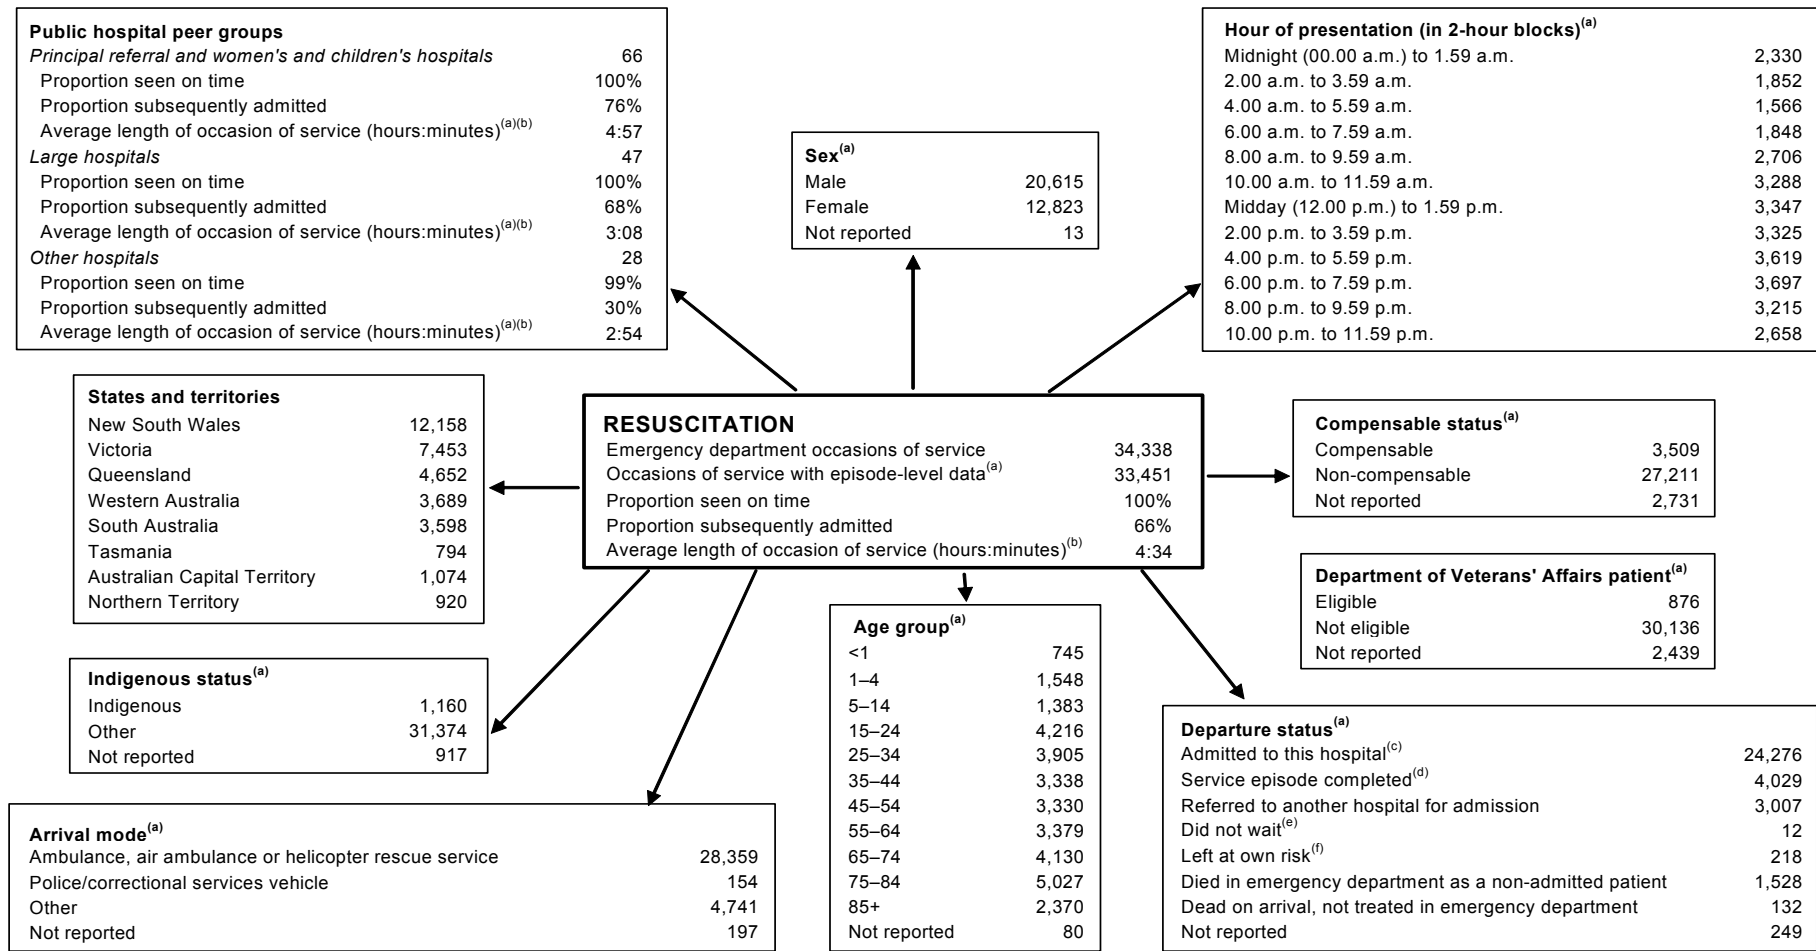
**Public hospital peer groups**

| | |
|---|---|
| *Principal referral and women's and children's hospitals* | 66 |
| Proportion seen on time | 100% |
| Proportion subsequently admitted | 76% |
| Average length of occasion of service (hours:minutes)$^{(a)(b)}$ | 4:57 |
| *Large hospitals* | 47 |
| Proportion seen on time | 100% |
| Proportion subsequently admitted | 68% |
| Average length of occasion of service (hours:minutes)$^{(a)(b)}$ | 3:08 |
| *Other hospitals* | 28 |
| Proportion seen on time | 99% |
| Proportion subsequently admitted | 30% |
| Average length of occasion of service (hours:minutes)$^{(a)(b)}$ | 2:54 |

**Sex$^{(a)}$**

| | |
|---|---|
| Male | 20,615 |
| Female | 12,823 |
| Not reported | 13 |

**Hour of presentation (in 2-hour blocks)$^{(a)}$**

| | |
|---|---|
| Midnight (00.00 a.m.) to 1.59 a.m. | 2,330 |
| 2.00 a.m. to 3.59 a.m. | 1,852 |
| 4.00 a.m. to 5.59 a.m. | 1,566 |
| 6.00 a.m. to 7.59 a.m. | 1,848 |
| 8.00 a.m. to 9.59 a.m. | 2,706 |
| 10.00 a.m. to 11.59 a.m. | 3,288 |
| Midday (12.00 p.m.) to 1.59 p.m. | 3,347 |
| 2.00 p.m. to 3.59 p.m. | 3,325 |
| 4.00 p.m. to 5.59 p.m. | 3,619 |
| 6.00 p.m. to 7.59 p.m. | 3,697 |
| 8.00 p.m. to 9.59 p.m. | 3,215 |
| 10.00 p.m. to 11.59 p.m. | 2,658 |

**States and territories**

| | |
|---|---|
| New South Wales | 12,158 |
| Victoria | 7,453 |
| Queensland | 4,652 |
| Western Australia | 3,689 |
| South Australia | 3,598 |
| Tasmania | 794 |
| Australian Capital Territory | 1,074 |
| Northern Territory | 920 |

**RESUSCITATION**

| | |
|---|---|
| Emergency department occasions of service | 34,338 |
| Occasions of service with episode-level data$^{(a)}$ | 33,451 |
| Proportion seen on time | 100% |
| Proportion subsequently admitted | 66% |
| Average length of occasion of service (hours:minutes)$^{(b)}$ | 4:34 |

**Compensable status$^{(a)}$**

| | |
|---|---|
| Compensable | 3,509 |
| Non-compensable | 27,211 |
| Not reported | 2,731 |

**Department of Veterans' Affairs patient$^{(a)}$**

| | |
|---|---|
| Eligible | 876 |
| Not eligible | 30,136 |
| Not reported | 2,439 |

**Indigenous status$^{(a)}$**

| | |
|---|---|
| Indigenous | 1,160 |
| Other | 31,374 |
| Not reported | 917 |

**Age group$^{(a)}$**

| | |
|---|---|
| <1 | 745 |
| 1–4 | 1,548 |
| 5–14 | 1,383 |
| 15–24 | 4,216 |
| 25–34 | 3,905 |
| 35–44 | 3,338 |
| 45–54 | 3,330 |
| 55–64 | 3,379 |
| 65–74 | 4,130 |
| 75–84 | 5,027 |
| 85+ | 2,370 |
| Not reported | 80 |

**Departure status$^{(a)}$**

| | |
|---|---|
| Admitted to this hospital$^{(c)}$ | 24,276 |
| Service episode completed$^{(d)}$ | 4,029 |
| Referred to another hospital for admission | 3,007 |
| Did not wait$^{(e)}$ | 12 |
| Left at own risk$^{(f)}$ | 218 |
| Died in emergency department as a non-admitted patient | 1,528 |
| Dead on arrival, not treated in emergency department | 132 |
| Not reported | 249 |

**Arrival mode$^{(a)}$**

| | |
|---|---|
| Ambulance, air ambulance or helicopter rescue service | 28,359 |
| Police/correctional services vehicle | 154 |
| Other | 4,741 |
| Not reported | 197 |